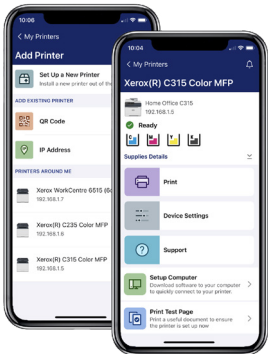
10:06

< My Printers

Add Printer

Set Up a New Printer
Help install a new printer out of the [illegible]

ADD EXISTING PRINTER

QR Code

IP Address

PRINTERS AROUND ME

Xerox WorkCentre 6515 (6a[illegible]
192.168.1.7

Xerox(R) C235 Color MFP
192.168.1.6

Xerox(R) C315 Color MFP
192.168.1.5

10:04

< My Printers

Xerox(R) C315 Color MFP

Home Office C315
192.168.1.5

Ready

Supplies Details

Print

Device Settings

Support

Setup Computer
Download software to your computer to quickly connect to your printer.

Print Test Page
Print a useful document to ensure the printer is set up now